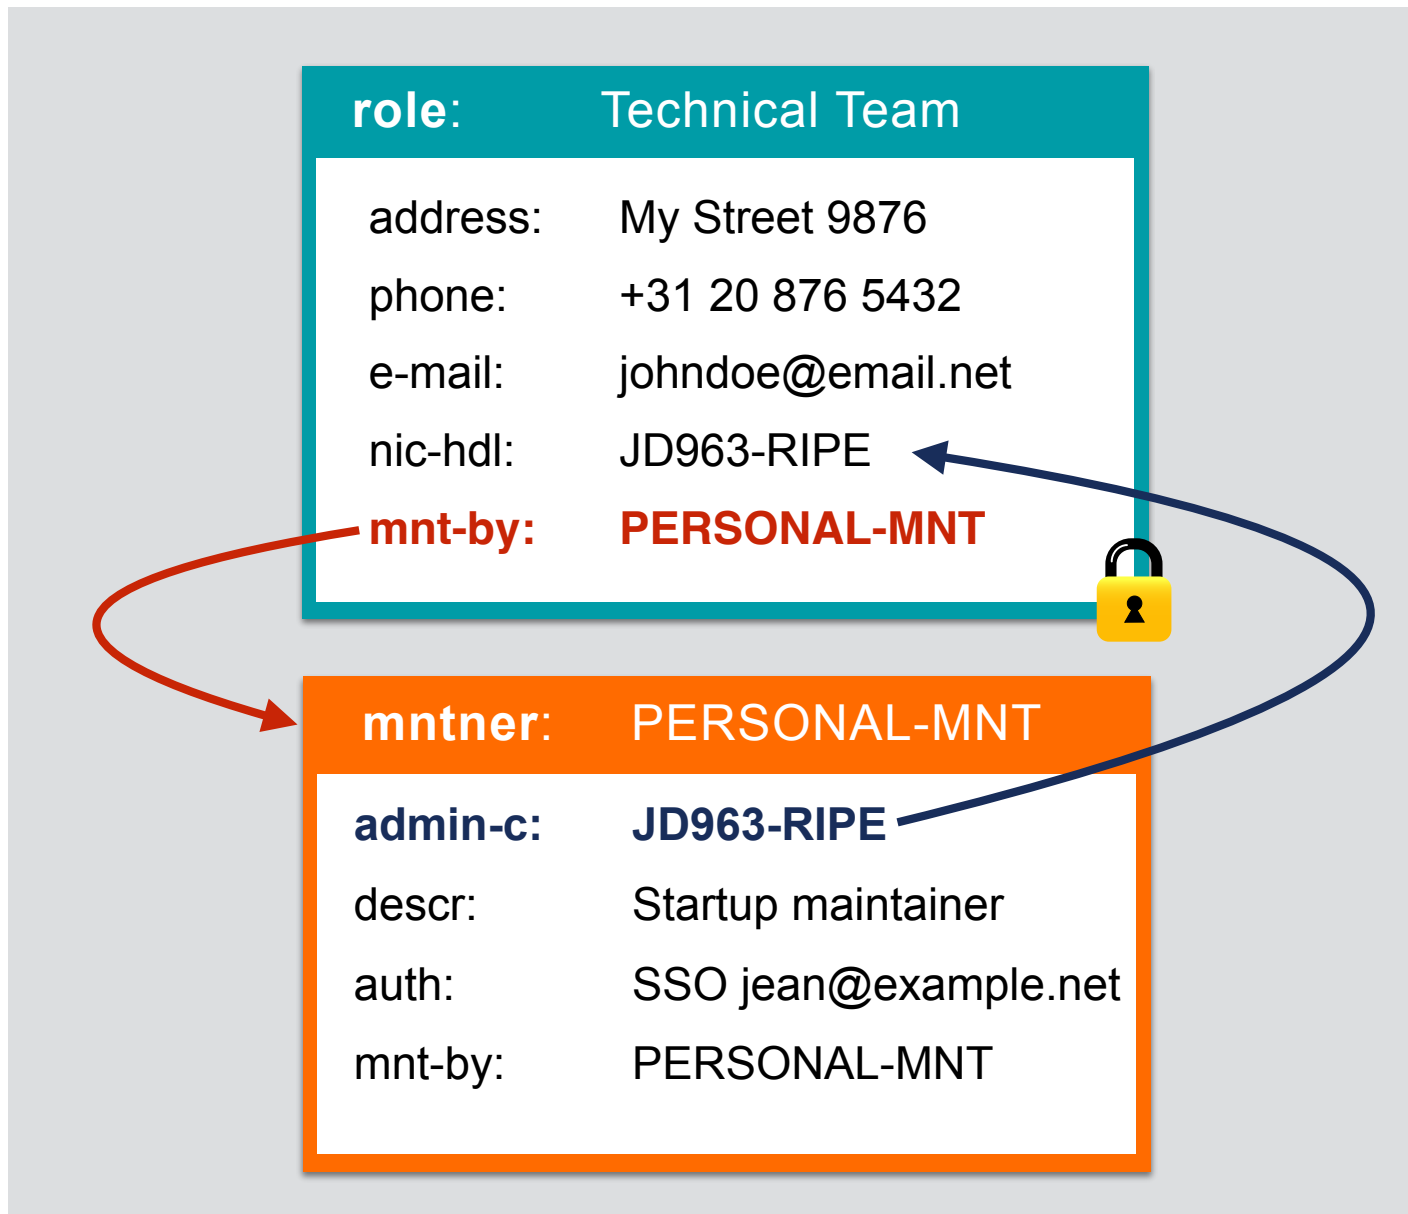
role: Technical Team

address: My Street 9876
phone: +31 20 876 5432
e-mail: johndoe@email.net
nic-hdl: JD963-RIPE
mnt-by: PERSONAL-MNT

mntner: PERSONAL-MNT

admin-c: JD963-RIPE
descr: Startup maintainer
auth: SSO jean@example.net
mnt-by: PERSONAL-MNT